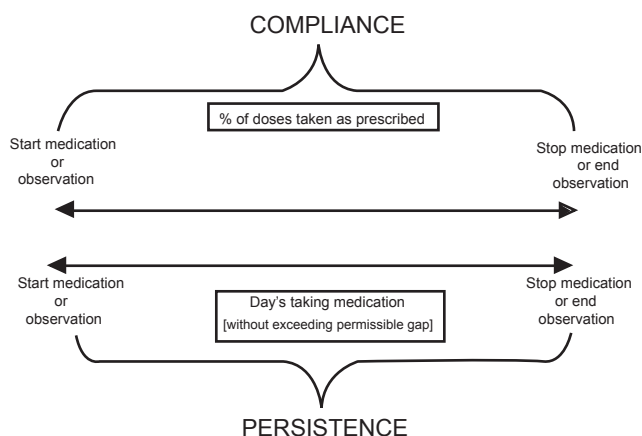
COMPLIANCE

% of doses taken as prescribed

Start medication or observation

Stop medication or end observation

Start medication or observation

Day's taking medication [without exceeding permissible gap]

Stop medication or end observation

PERSISTENCE